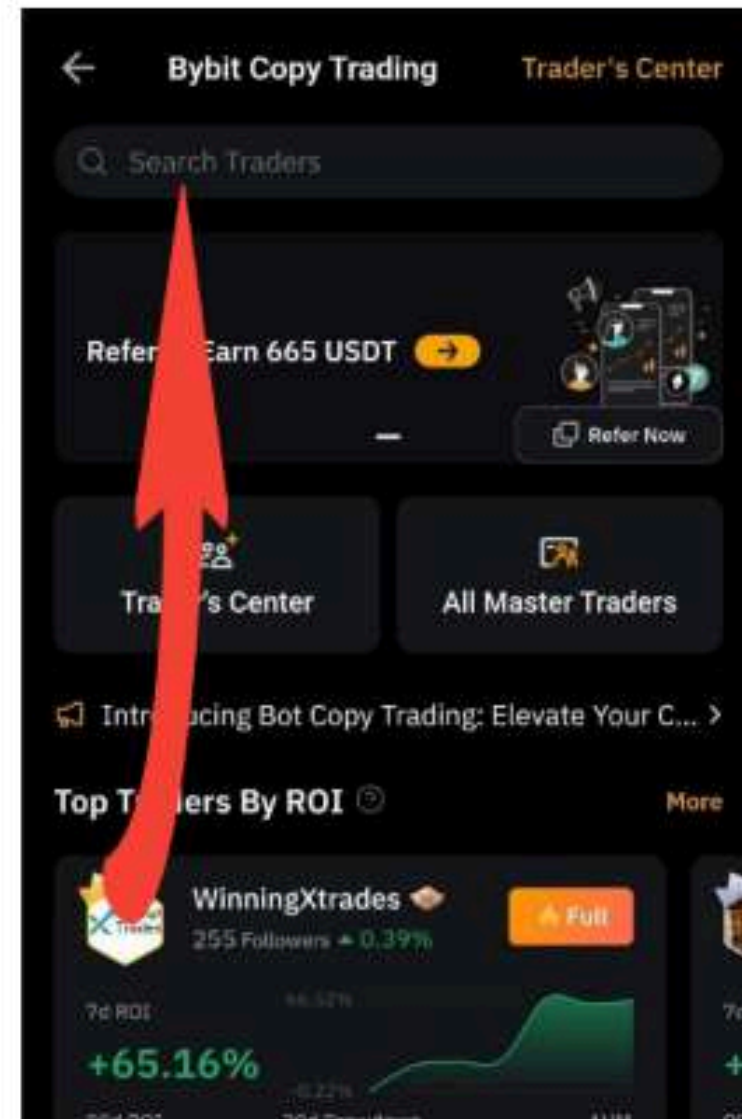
Bybit Copy Trading

Trader's Center

Search Traders

Refer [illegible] Earn 665 USDT

Refer Now

Tra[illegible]'s Center

All Master Traders

Intr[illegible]ucing Bot Copy Trading: Elevate Your C... >

Top T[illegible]ers By ROI

More

WinningXtrades

255 Followers 0.39%

Full

7d ROI

+65.16%

66.52%

-0.22%